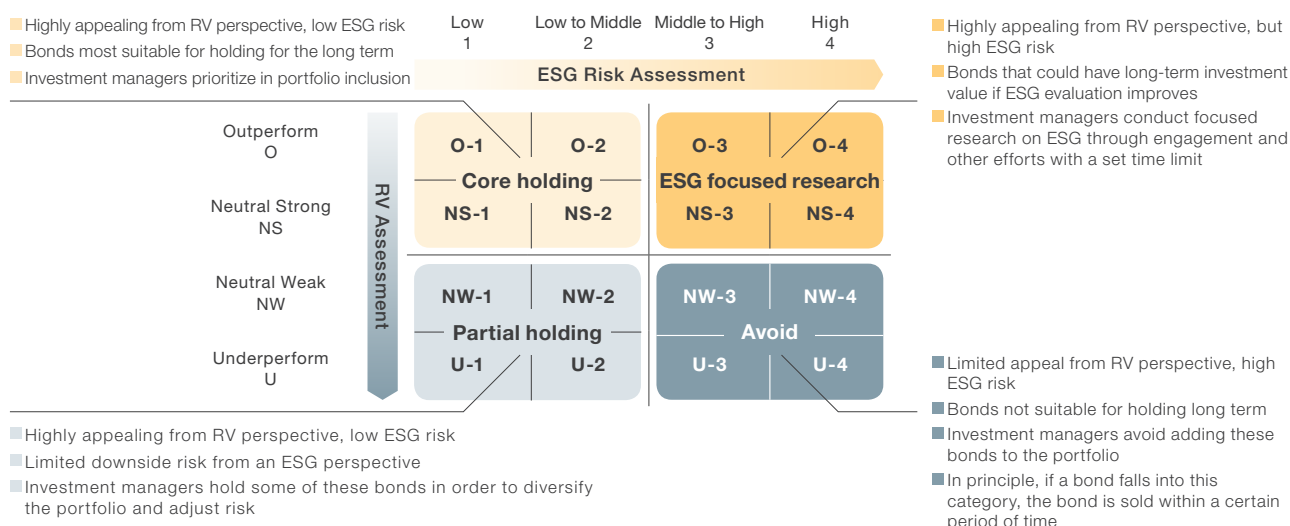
Highly appealing from RV perspective, low ESG risk
Bonds most suitable for holding for the long term
Investment managers prioritize in portfolio inclusion

| Low 1 | Low to Middle 2 | Middle to High 3 | High 4 |
|---|---|---|---|

ESG Risk Assessment

Highly appealing from RV perspective, but high ESG risk
Bonds that could have long-term investment value if ESG evaluation improves
Investment managers conduct focused research on ESG through engagement and other efforts with a set time limit

RV Assessment

Outperform O
Neutral Strong NS
Neutral Weak NW
Underperform U

O-1 O-2
Core holding
NS-1 NS-2

O-3 O-4
ESG focused research
NS-3 NS-4

NW-1 NW-2
Partial holding
U-1 U-2

NW-3 NW-4
Avoid
U-3 U-4

Limited appeal from RV perspective, high ESG risk
Bonds not suitable for holding long term
Investment managers avoid adding these bonds to the portfolio
In principle, if a bond falls into this category, the bond is sold within a certain period of time

Highly appealing from RV perspective, low ESG risk
Limited downside risk from an ESG perspective
Investment managers hold some of these bonds in order to diversify the portfolio and adjust risk